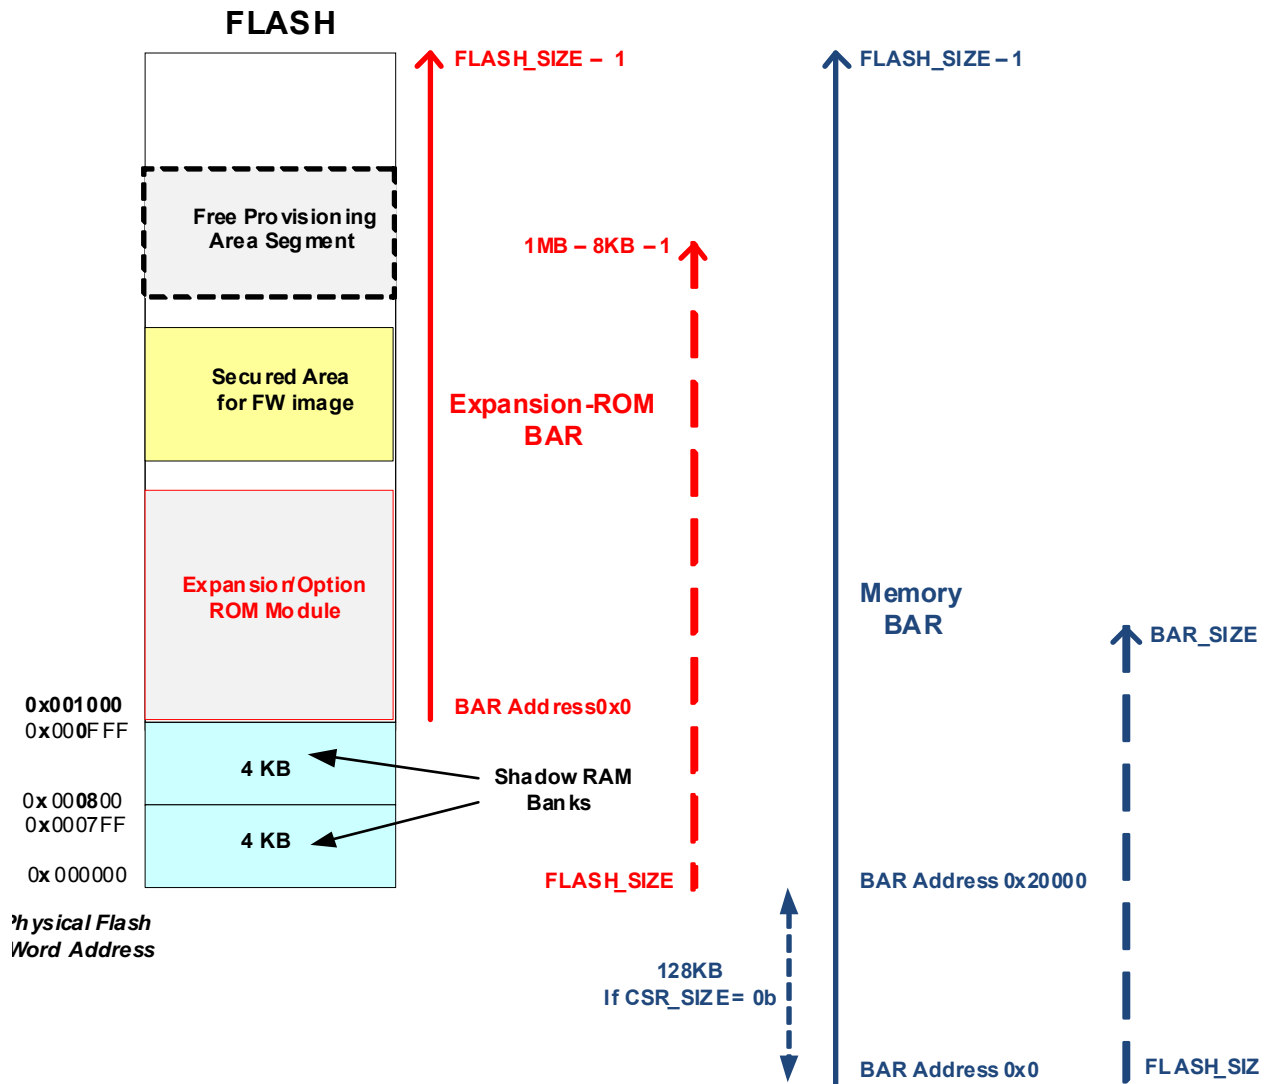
FLASH

FLASH_SIZE – 1

FLASH_SIZE – 1

Free Provisioning Area Segment

1MB – 8KB – 1

Secured Area for FW image

Expansion-ROM BAR

Expansion/Option ROM Module

Memory BAR

BAR_SIZE

0x001000

BAR Address0x0

0x000FFF

4 KB

Shadow RAM Banks

0x000800

0x0007FF

4 KB

0x000000

FLASH_SIZE

BAR Address 0x20000

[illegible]hysical Flash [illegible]Word Address

128KB If CSR_SIZE= 0b

BAR Address 0x0

FLASH_SIZ